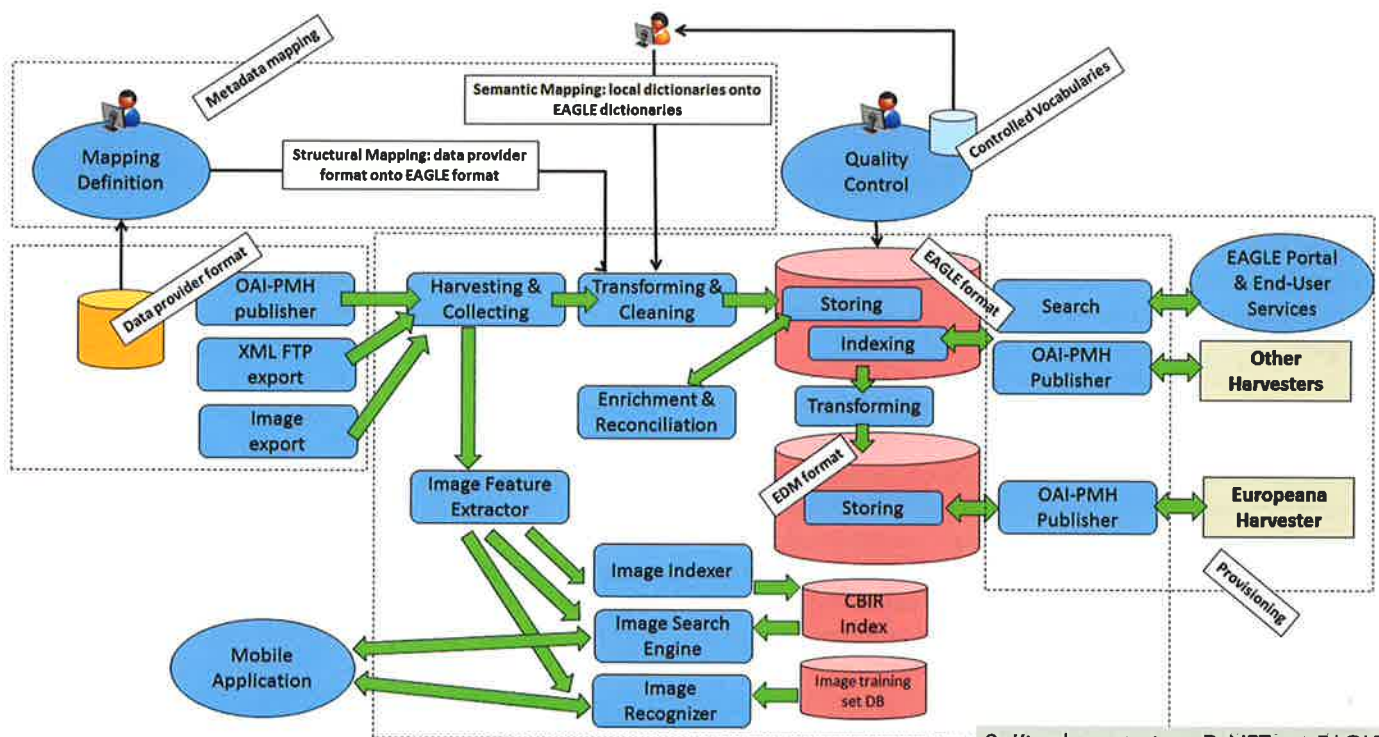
Metadata mapping

Mapping Definition

Structural Mapping: data provider format onto EAGLE format

Semantic Mapping: local dictionaries onto EAGLE dictionaries

Quality Control

Controlled Vocabularies

Data provider format

OAI-PMH publisher

XML FTP export

Image export

Harvesting & Collecting

Transforming & Cleaning

EAGLE format

Storing

Indexing

Enrichment & Reconciliation

Transforming

EDM format

Storing

Search

OAI-PMH Publisher

OAI-PMH Publisher

EAGLE Portal & End-User Services

Other Harvesters

Europeana Harvester

Provisioning

Image Feature Extractor

Image Indexer

CBIR Index

Image Search Engine

Image Recognizer

Image training set DB

Mobile Application

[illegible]